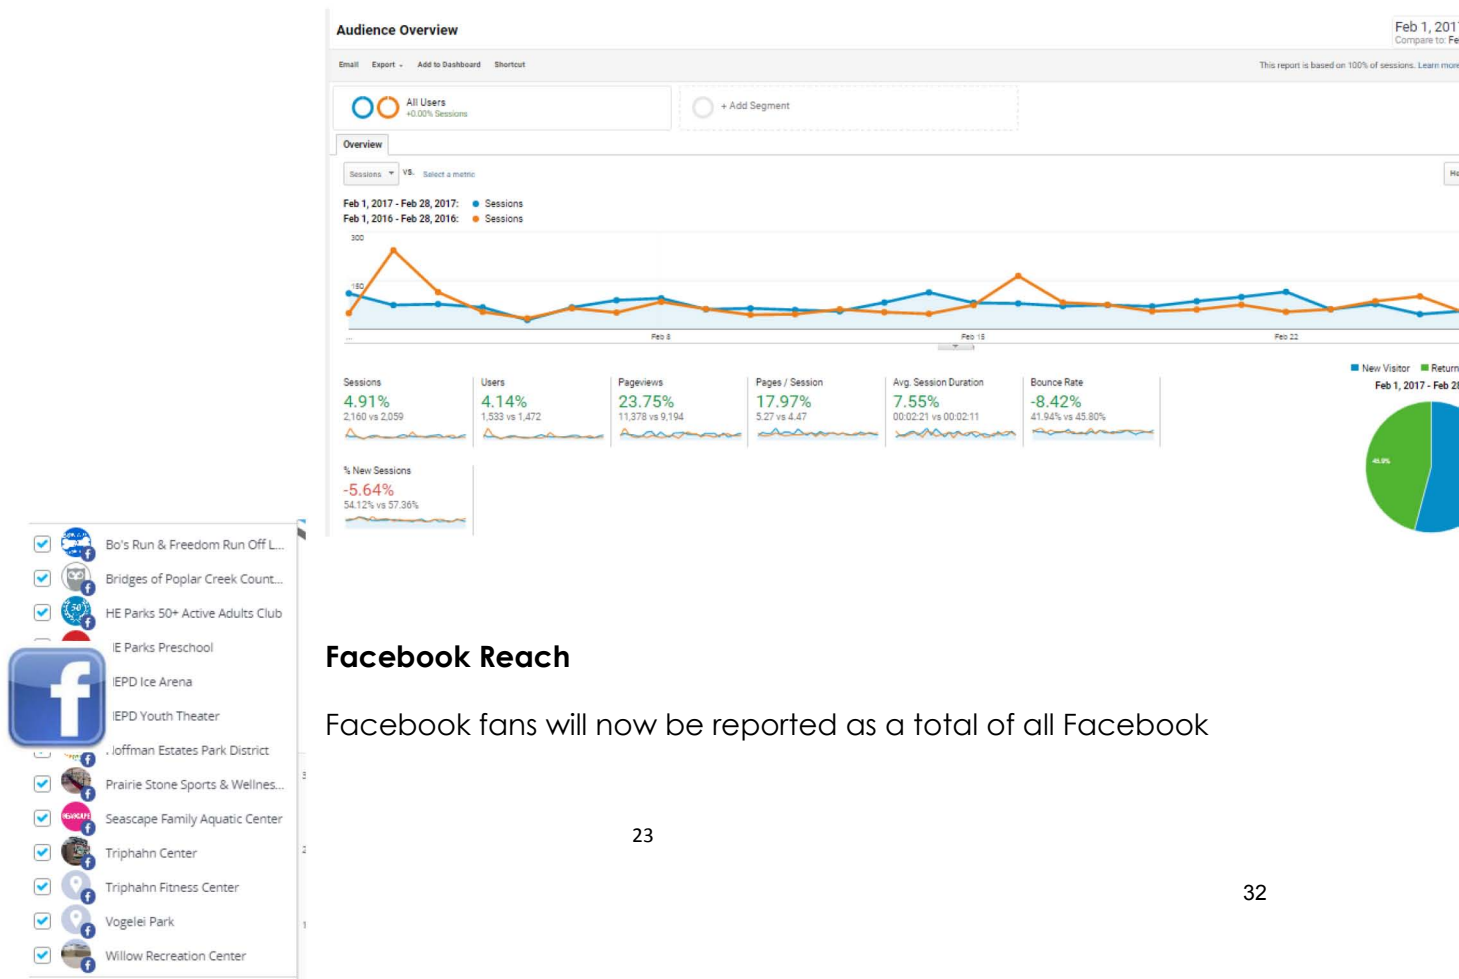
Audience Overview

Feb 1, 201
Compare to: Fe

Email Export Add to Dashboard Shortcut

This report is based on 100% of sessions. Learn more

All Users
+0.00% Sessions

+ Add Segment

Overview

Sessions VS. Select a metric

Feb 1, 2017 - Feb 28, 2017: Sessions
Feb 1, 2016 - Feb 28, 2016: Sessions

300

150

Feb 8 Feb 15 Feb 22

New Visitor Return

Feb 1, 2017 - Feb 2

| Sessions | Users | Pageviews | Pages / Session | Avg. Session Duration | Bounce Rate |
|---|---|---|---|---|---|
| 4.91% | 4.14% | 23.75% | 17.97% | 7.55% | -8.42% |
| 2,160 vs 2,059 | 1,533 vs 1,472 | 11,378 vs 9,194 | 5.27 vs 4.47 | 00:02:21 vs 00:02:11 | 41.94% vs 45.80% |

% New Sessions
-5.64%
54.12% vs 57.36%

45.9%

Bo's Run & Freedom Run Off L...
Bridges of Poplar Creek Count...
HE Parks 50+ Active Adults Club
IE Parks Preschool
IEPD Ice Arena
IEPD Youth Theater
Hoffman Estates Park District
Prairie Stone Sports & Wellnes...
Seascape Family Aquatic Center
Triphahn Center
Triphahn Fitness Center
Vogelei Park
Willow Recreation Center

Facebook Reach

Facebook fans will now be reported as a total of all Facebook

23

32